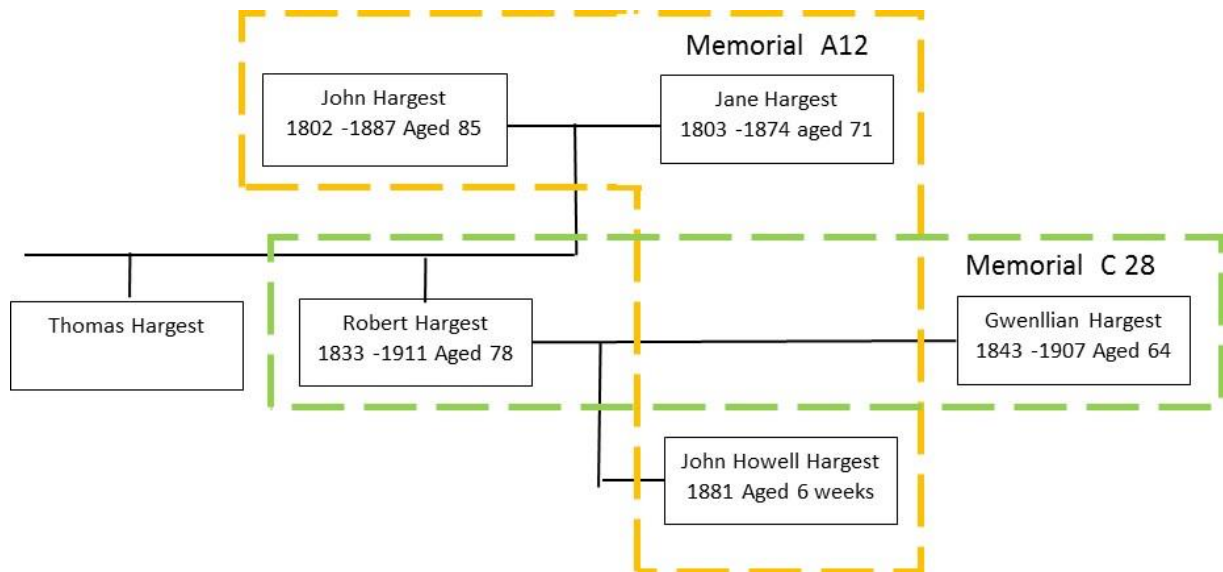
Memorial A12

John Hargest
1802 -1887 Aged 85

Jane Hargest
1803 -1874 aged 71

Memorial C 28

Thomas Hargest

Robert Hargest
1833 -1911 Aged 78

Gwenllian Hargest
1843 -1907 Aged 64

John Howell Hargest
1881 Aged 6 weeks